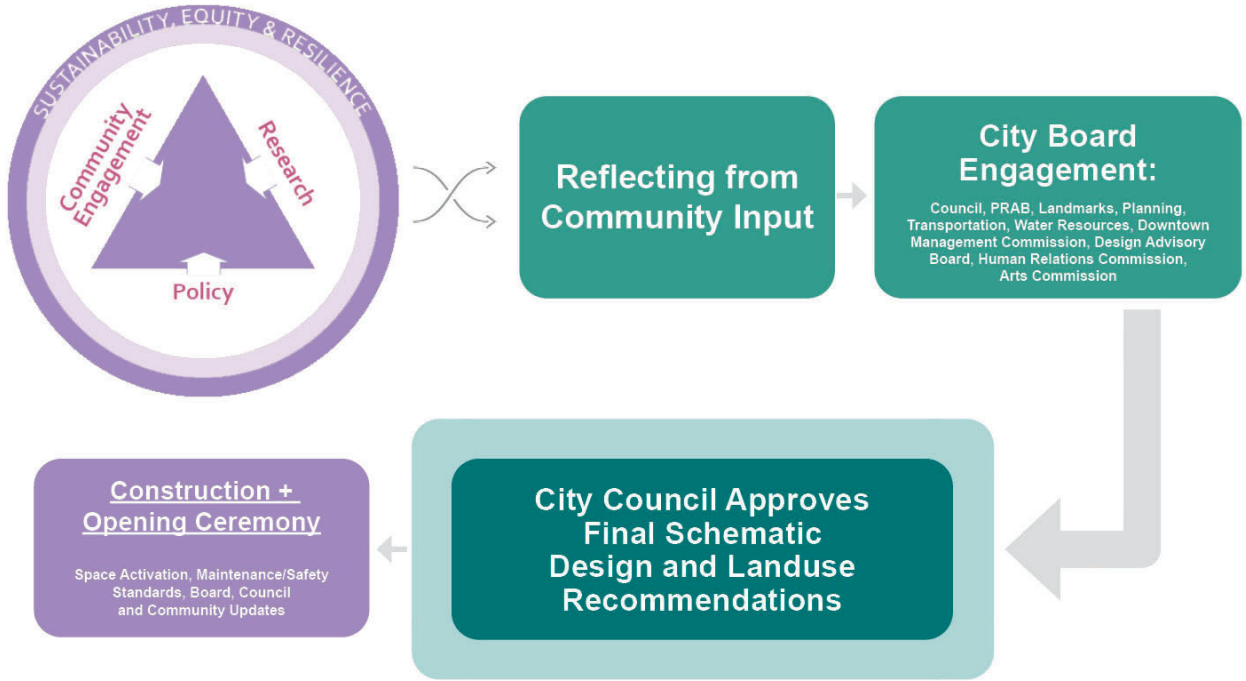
SUSTAINABILITY, EQUITY & RESILIENCE

Community Engagement

Research

Policy

Reflecting from Community Input

City Board Engagement:

Council, PRAB, Landmarks, Planning, Transportation, Water Resources, Downtown Management Commission, Design Advisory Board, Human Relations Commission, Arts Commission

City Council Approves Final Schematic Design and Landuse Recommendations

Construction + Opening Ceremony

Space Activation, Maintenance/Safety Standards, Board, Council and Community Updates